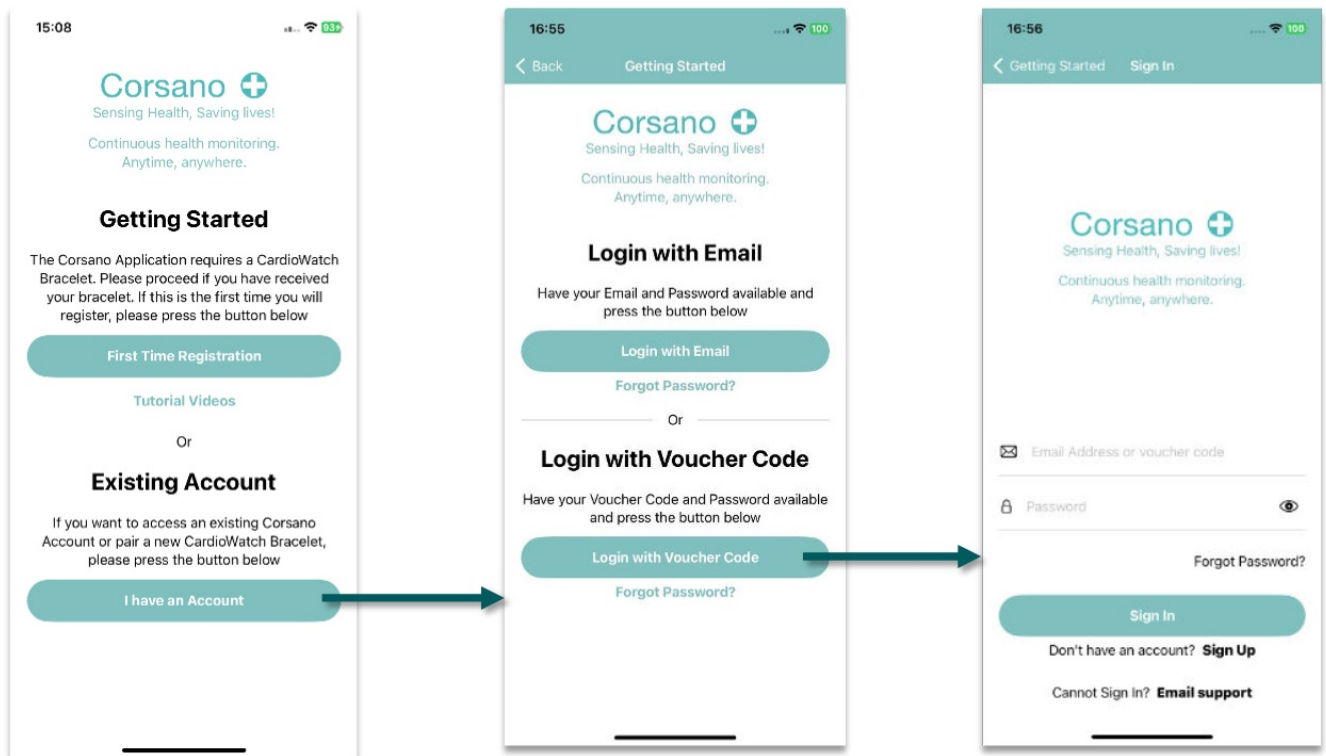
15:08

93

Corsano
Sensing Health, Saving lives!

Continuous health monitoring.
Anytime, anywhere.

Getting Started

The Corsano Application requires a CardioWatch Bracelet. Please proceed if you have received your bracelet. If this is the first time you will register, please press the button below

First Time Registration

Tutorial Videos

Or

Existing Account

If you want to access an existing Corsano Account or pair a new CardioWatch Bracelet, please press the button below

I have an Account

16:55

100

Back Getting Started

Corsano
Sensing Health, Saving lives!

Continuous health monitoring.
Anytime, anywhere.

Login with Email

Have your Email and Password available and press the button below

Login with Email

Forgot Password?

Or

Login with Voucher Code

Have your Voucher Code and Password available and press the button below

Login with Voucher Code

Forgot Password?

16:56

100

Getting Started Sign In

Corsano
Sensing Health, Saving lives!

Continuous health monitoring.
Anytime, anywhere.

Email Address or voucher code

Password

Forgot Password?

Sign In

Don't have an account? Sign Up

Cannot Sign In? Email support